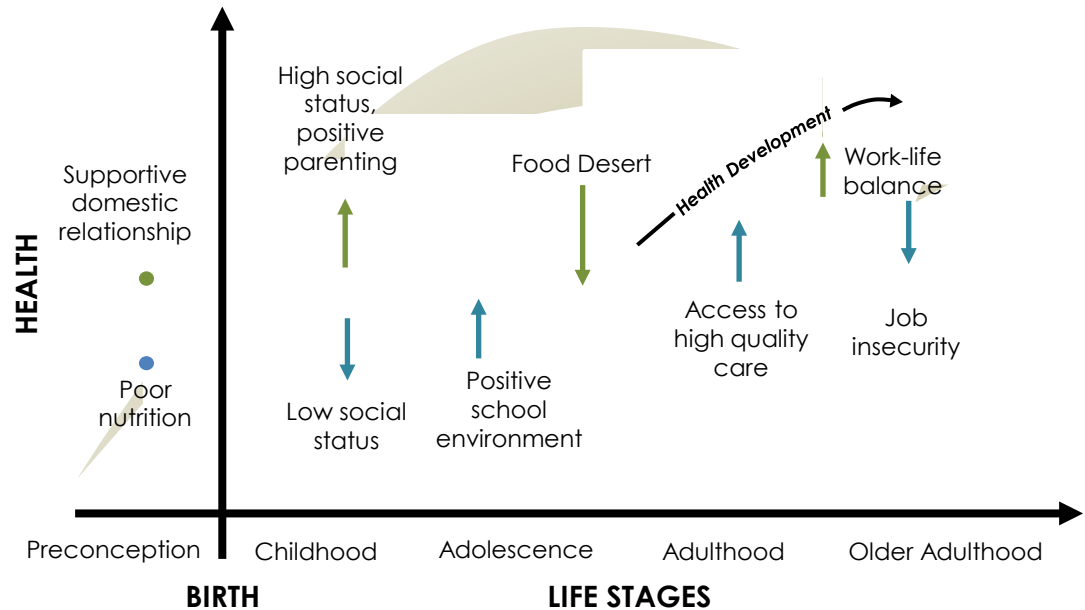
HEALTH

Supportive domestic relationship

Poor nutrition

High social status, positive parenting

Low social status

Positive school environment

Food Desert

Health Development

Access to high quality care

Work-life balance

Job insecurity

Preconception

Childhood

Adolescence

Adulthood

Older Adulthood

BIRTH

LIFE STAGES